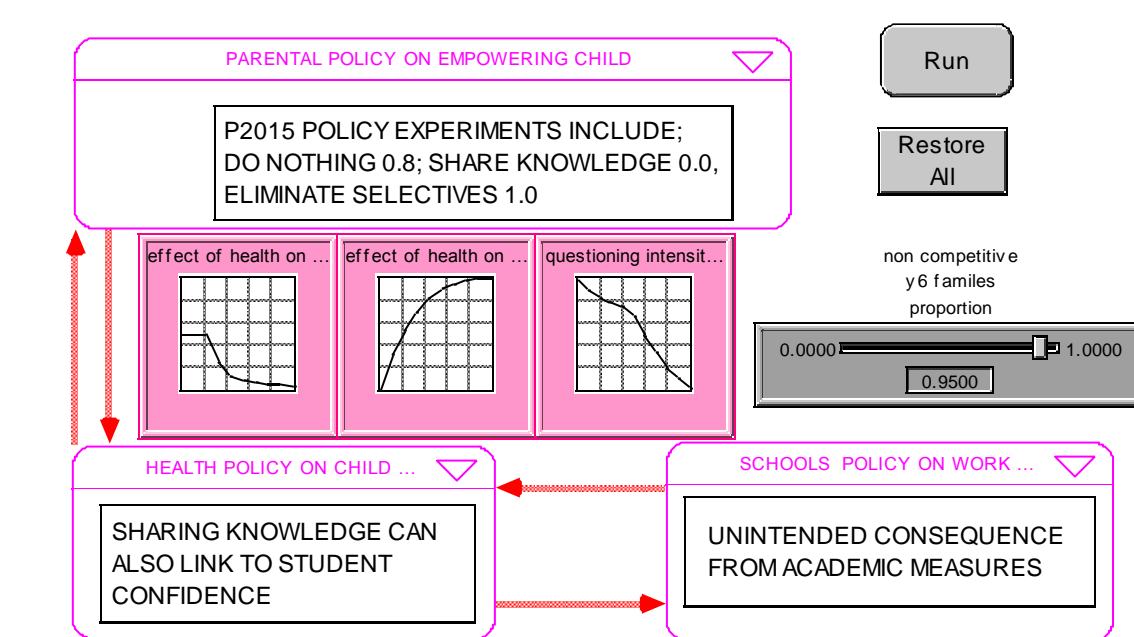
PARENTAL POLICY ON EMPOWERING CHILD

P2015 POLICY EXPERIMENTS INCLUDE; DO NOTHING 0.8; SHARE KNOWLEDGE 0.0, ELIMINATE SELECTIVES 1.0

Run

Restore All

effect of health on ...

effect of health on ...

questioning intensit...

non competitiv e y6 f amiles proportion

0.0000

1.0000

0.9500

HEALTH POLICY ON CHILD ...

SHARING KNOWLEDGE CAN ALSO LINK TO STUDENT CONFIDENCE

SCHOOLS POLICY ON WORK ...

UNINTENDED CONSEQUENCE FROM ACADEMIC MEASURES